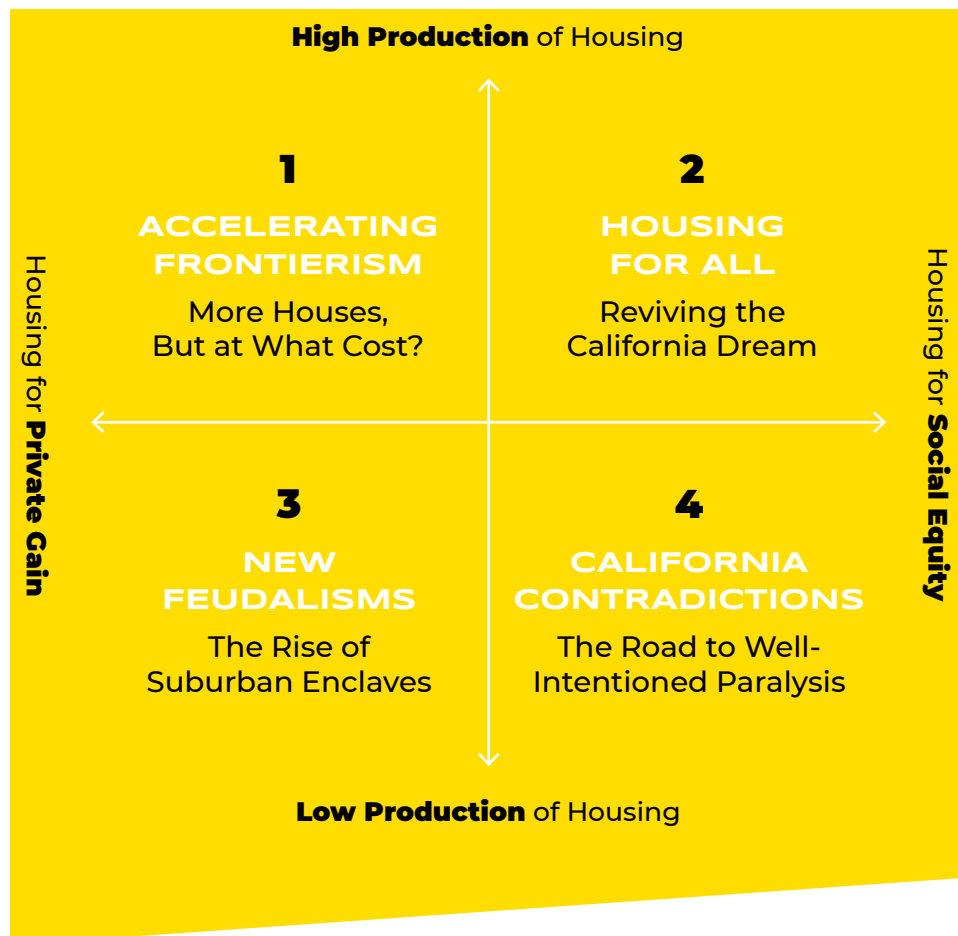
**High Production** of Housing

Housing for **Private Gain**

Housing for **Social Equity**

1
ACCELERATING FRONTIERISM
More Houses, But at What Cost?

2
HOUSING FOR ALL
Reviving the California Dream

3
NEW FEUDALISMS
The Rise of Suburban Enclaves

4
CALIFORNIA CONTRADICTIONS
The Road to Well-Intentioned Paralysis

**Low Production** of Housing